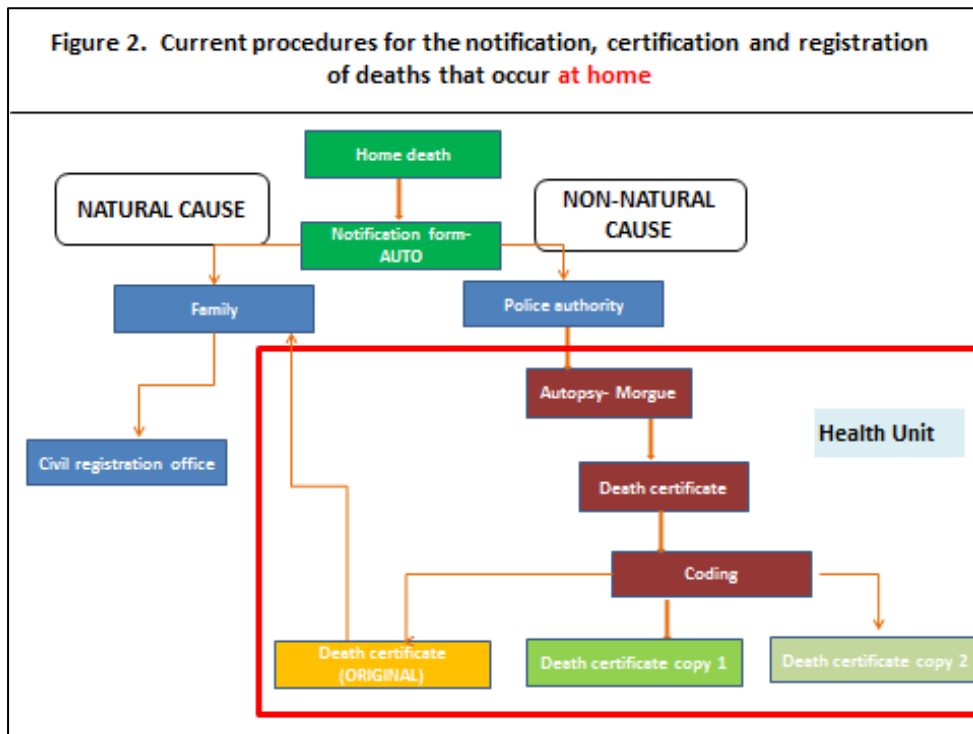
Figure 2. Current procedures for the notification, certification and registration of deaths that occur at home

Home death

NATURAL CAUSE

Notification form-AUTO

NON-NATURAL CAUSE

Family

Police authority

Autopsy- Morgue

Health Unit

Civil registration office

Death certificate

Coding

Death certificate (ORIGINAL)

Death certificate copy 1

Death certificate copy 2